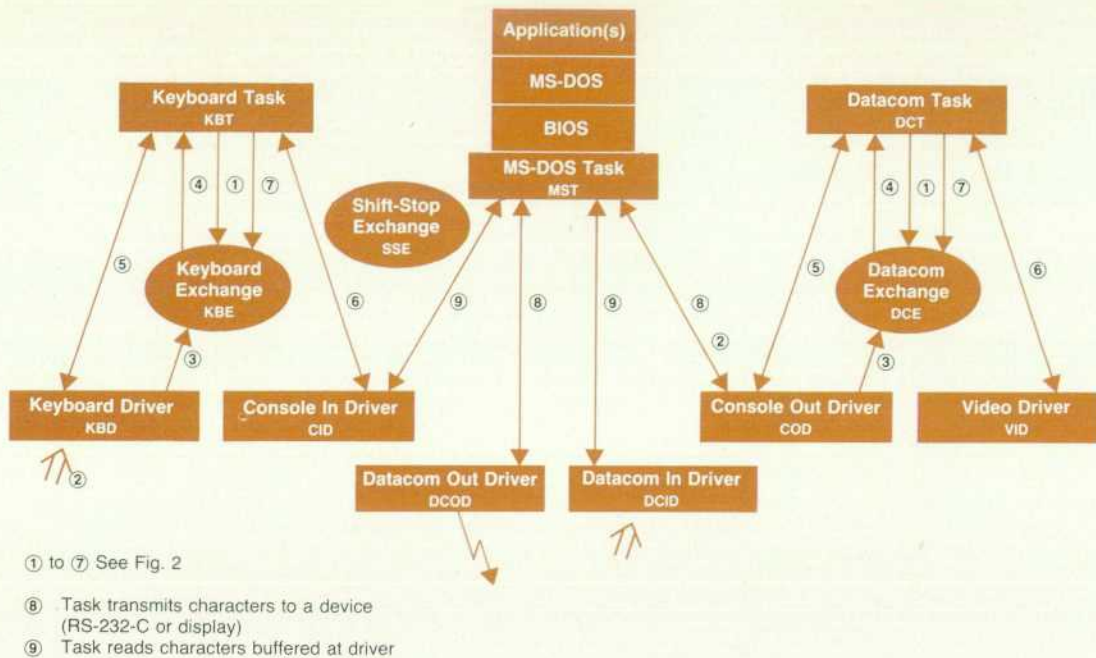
Application(s)

MS-DOS

BIOS

Keyboard Task
KBT

MS-DOS Task
MST

Datacom Task
DCT

④ ① ⑦

④ ① ⑦

Shift-Stop Exchange
SSE

⑤

Keyboard Exchange
KBE

⑥

⑨

⑧

⑨

⑧

⑤

Datacom Exchange
DCE

⑥

③

②

③

Keyboard Driver
KBD

Console In Driver
CID

Console Out Driver
COD

Video Driver
VID

②

Datacom Out Driver
DCOD

Datacom In Driver
DCID

① to ⑦ See Fig. 2

⑧ Task transmits characters to a device (RS-232-C or display)
⑨ Task reads characters buffered at driver